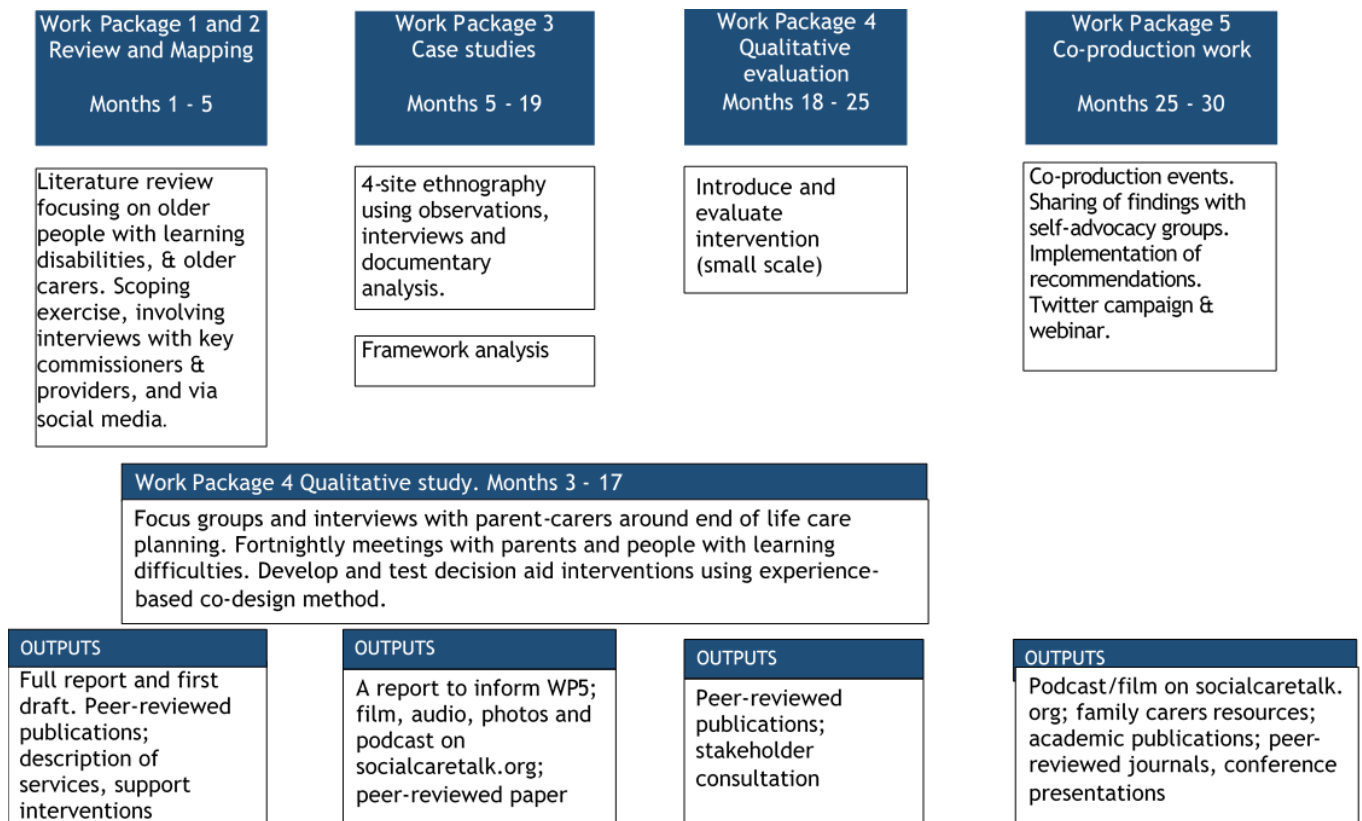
Work Package 1 and 2
Review and Mapping

Months 1 - 5

Literature review focusing on older people with learning disabilities, & older carers. Scoping exercise, involving interviews with key commissioners & providers, and via social media.

Work Package 3
Case studies

Months 5 - 19

4-site ethnography using observations, interviews and documentary analysis.

Framework analysis

Work Package 4
Qualitative evaluation
Months 18 - 25

Introduce and evaluate intervention (small scale)

Work Package 5
Co-production work

Months 25 - 30

Co-production events. Sharing of findings with self-advocacy groups. Implementation of recommendations. Twitter campaign & webinar.

Work Package 4 Qualitative study. Months 3 - 17

Focus groups and interviews with parent-carers around end of life care planning. Fortnightly meetings with parents and people with learning difficulties. Develop and test decision aid interventions using experience-based co-design method.

OUTPUTS

Full report and first draft. Peer-reviewed publications; description of services, support interventions

OUTPUTS

A report to inform WP5; film, audio, photos and podcast on socialcaretalk.org; peer-reviewed paper

OUTPUTS

Peer-reviewed publications; stakeholder consultation

OUTPUTS

Podcast/film on socialcaretalk.org; family carers resources; academic publications; peer-reviewed journals, conference presentations